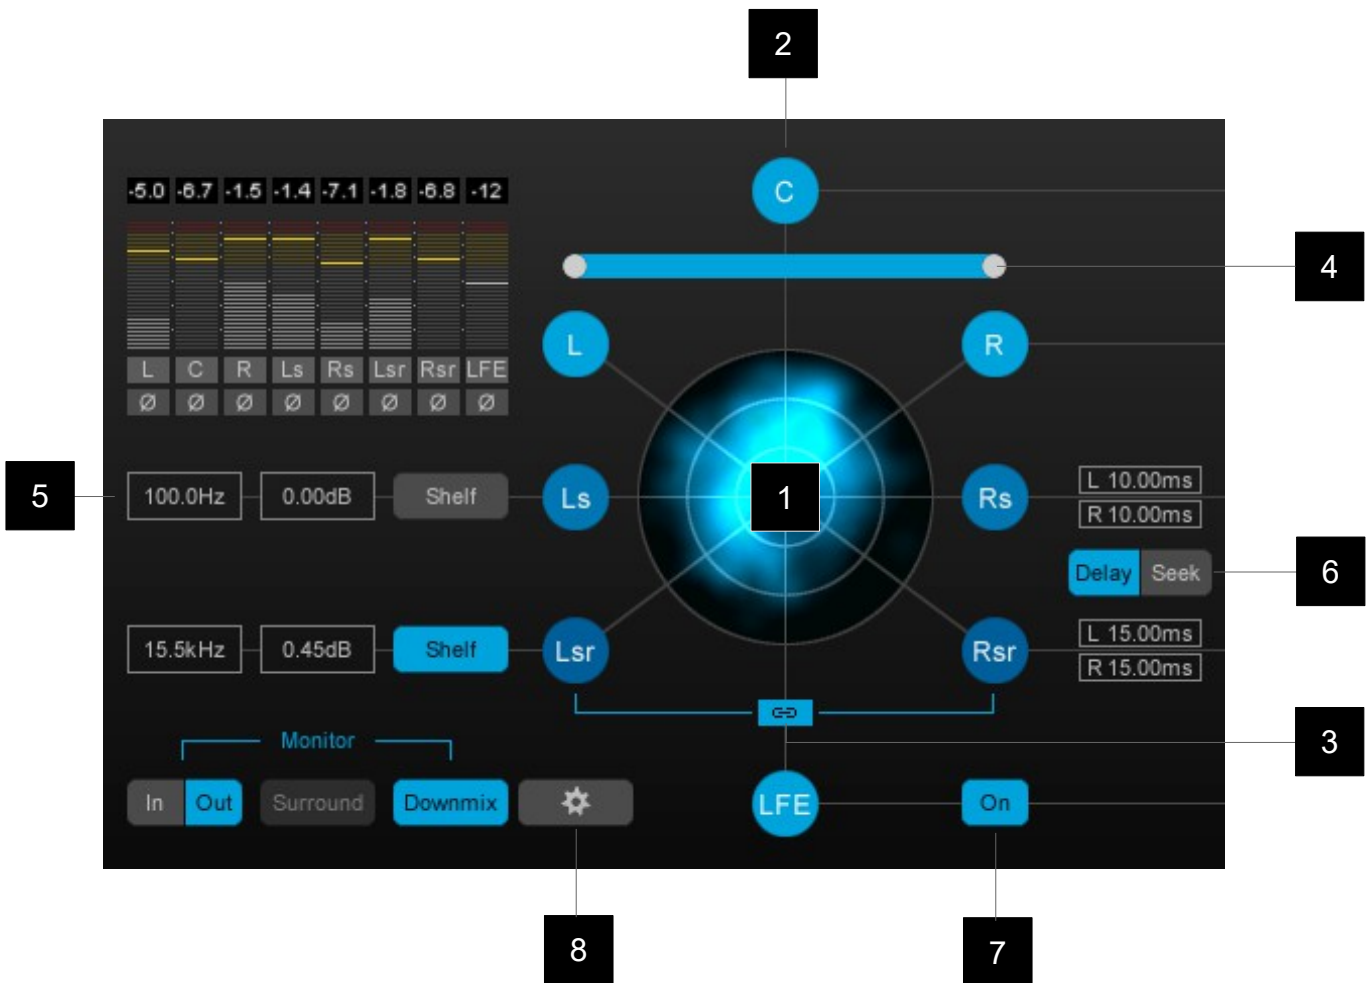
2

-5.0 -6.7 -1.5 -1.4 -7.1 -1.8 -6.8 -12

C

4

L C R Ls Rs Lsr Rsr LFE

Ø Ø Ø Ø Ø Ø Ø Ø

L

R

5

100.0Hz 0.00dB Shelf

Ls

1

Rs

L 10.00ms
R 10.00ms

Delay Seek

6

15.5kHz 0.45dB Shelf

Lsr

Rsr

L 15.00ms
R 15.00ms

3

Monitor

In Out Surround Downmix

LFE

On

8

7